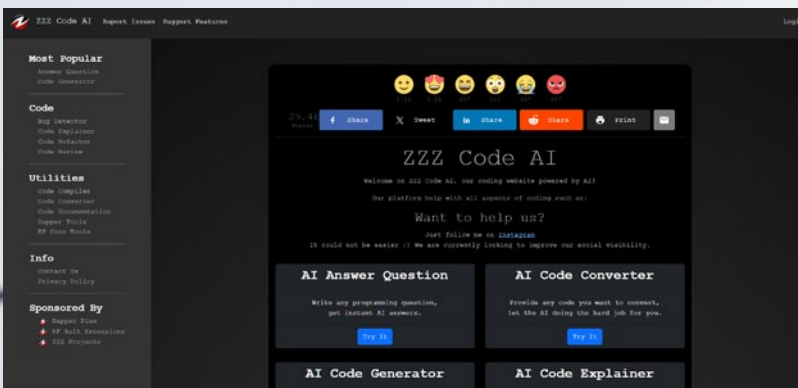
ZZZ Code AI Report Issues Suggest Features

Logi

Most Popular
Answer Question
Code Generator

Code
Bug Detector
Code Explainer
Code Refactor
Code Review

Utilities
Code Compiler
Code Converter
Code Documentation
Dapper Tools
EF Core Tools

Info
Contact Us
Privacy Policy

Sponsored By
Dapper Plus
EF Bulk Extensions
ZZZ Projects

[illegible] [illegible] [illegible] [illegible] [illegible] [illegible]

23.4k
Shares

Share
Tweet
Share
Share
Print

ZZZ Code AI

Welcome on ZZZ Code AI, our coding website powered by AI!

Our platform help with all aspects of coding such as:

Want to help us?

Just follow me on Instagram

It could not be easier :) We are currently looking to improve our social visibility.

AI Answer Question

Write any programming question, get instant AI answers.

Try It

AI Code Converter

Provide any code you want to convert, let the AI doing the hard job for you.

Try It

AI Code Generator

AI Code Explainer